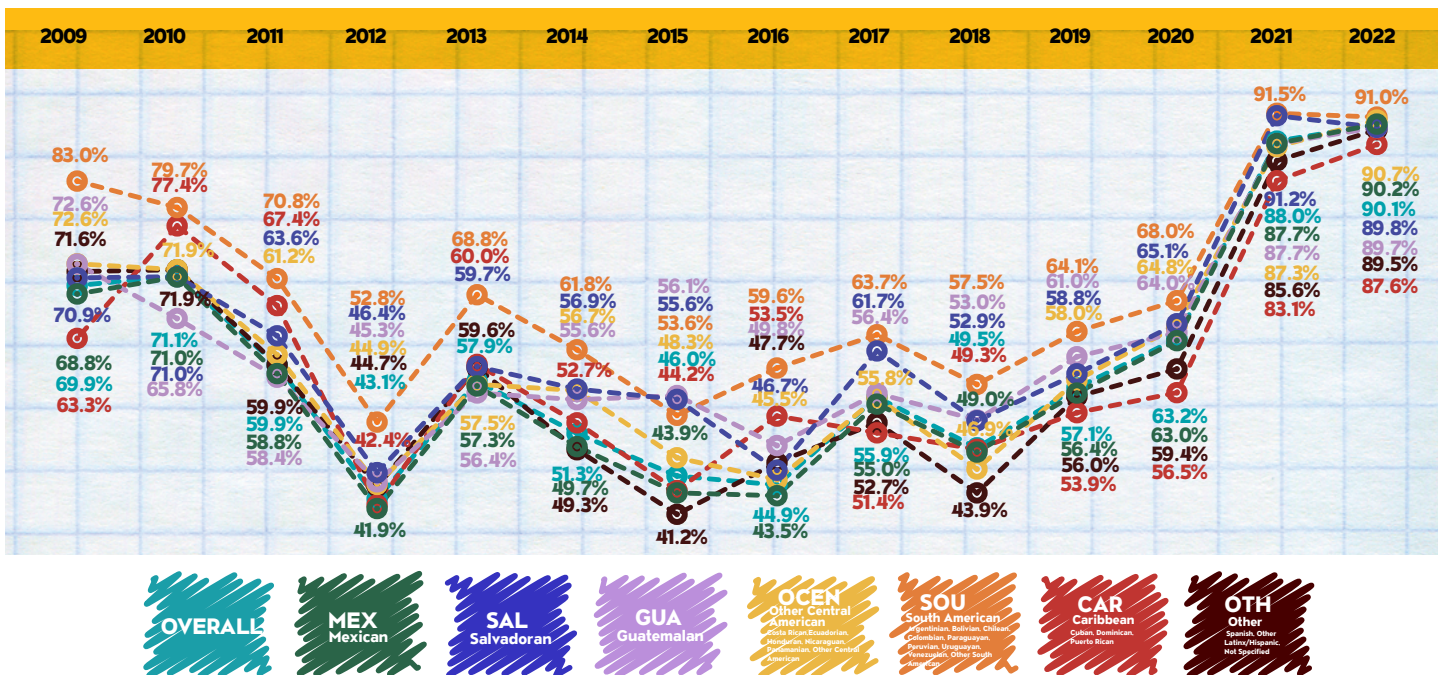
2009 2010 2011 2012 2013 2014 2015 2016 2017 2018 2019 2020 2021 2022

83.0%
72.6%
72.6%
71.6%
70.9%
68.8%
69.9%
63.3%

79.7%
77.4%
71.9%
71.9%
71.1%
71.0%
71.0%
65.8%

70.8%
67.4%
63.6%
61.2%
59.9%
59.9%
58.8%
58.4%

52.8%
46.4%
45.3%
44.9%
44.7%
43.1%
42.4%
41.9%

68.8%
60.0%
59.7%
59.6%
57.9%
57.5%
57.3%
56.4%

61.8%
56.9%
56.7%
55.6%
52.7%
51.3%
49.7%
49.3%

56.1%
55.6%
53.6%
48.3%
46.0%
44.2%
43.9%
41.2%

59.6%
53.5%
49.8%
47.7%
46.7%
45.5%
44.9%
43.5%

63.7%
61.7%
56.4%
55.8%
55.9%
55.0%
52.7%
51.4%

57.5%
53.0%
52.9%
49.5%
49.3%
49.0%
46.9%
43.9%

64.1%
61.0%
58.8%
58.0%
57.1%
56.4%
56.0%
53.9%

68.0%
65.1%
64.8%
64.0%
63.2%
63.0%
59.4%
56.5%

91.5%
91.2%
88.0%
87.7%
87.7%
87.3%
85.6%
83.1%

91.0%
90.7%
90.2%
90.1%
89.8%
89.7%
89.5%
87.6%

OVERALL
MEX Mexican
SAL Salvadoran
GUA Guatemalan
OCEN Other Central American Costa Rican, Ecuadorian, Honduran, Nicaraguan, Panamanian, Other Central American
SOU South American Argentinian, Bolivian, Chilean, Colombian, Paraguayan, Peruvian, Uruguayan, Venezuelan, Other South American
CAR Caribbean Cuban, Dominican, Puerto Rican
OTH Other Spanish, Other Latinx/Hispanic, Not Specified